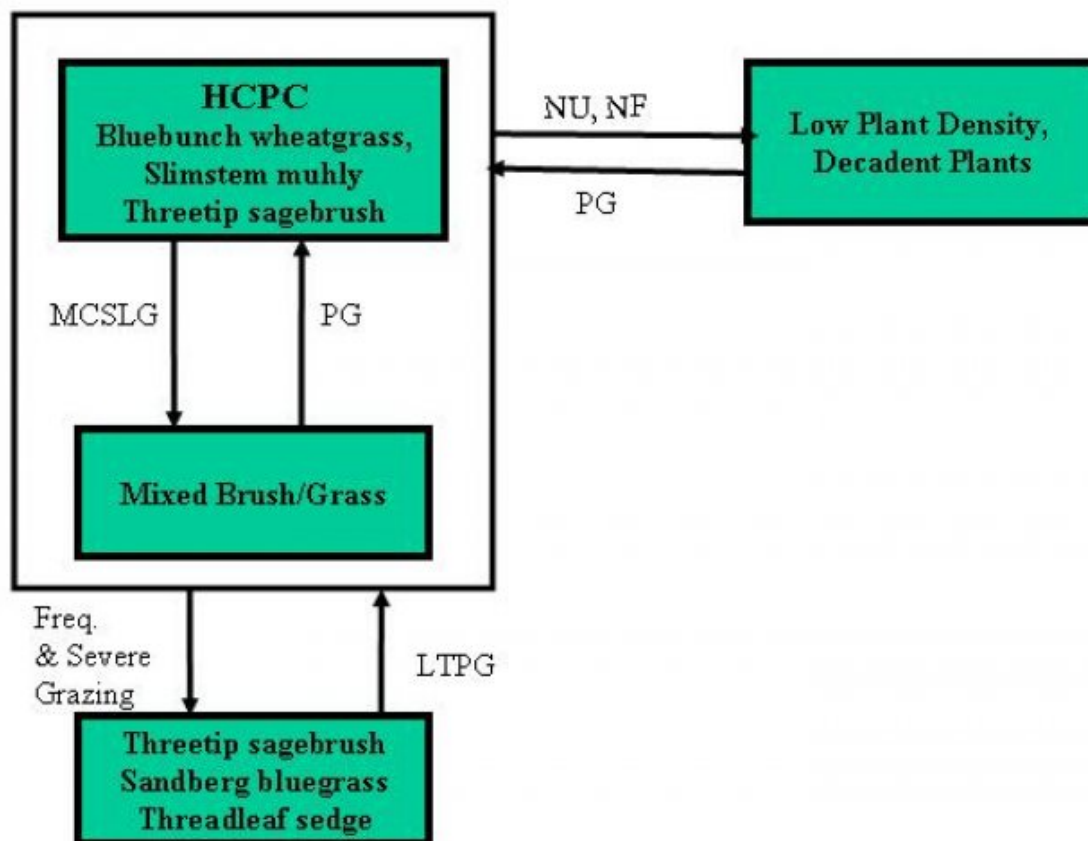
HCPC
Bluebunch wheatgrass,
Slimstem muhly
Threetip sagebrush

NU, NF

PG

Low Plant Density,
Decadent Plants

MCSLG

PG

Mixed Brush/Grass

Freq.
& Severe
Grazing

LTPG

Threetip sagebrush
Sandberg bluegrass
Threadleaf sedge